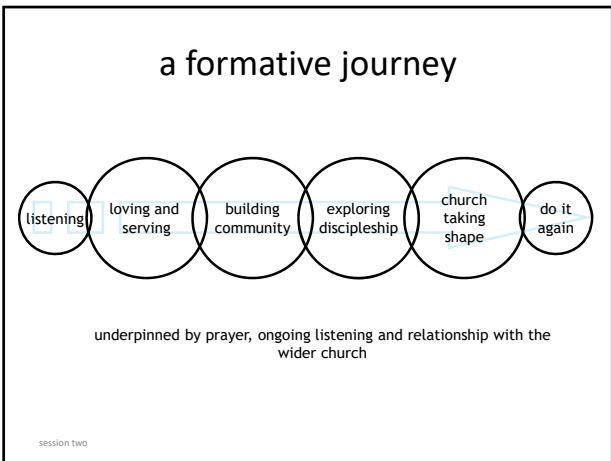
a formative journey

listening

loving and serving

building community

exploring discipleship

church taking shape

do it again

underpinned by prayer, ongoing listening and relationship with the wider church

session two